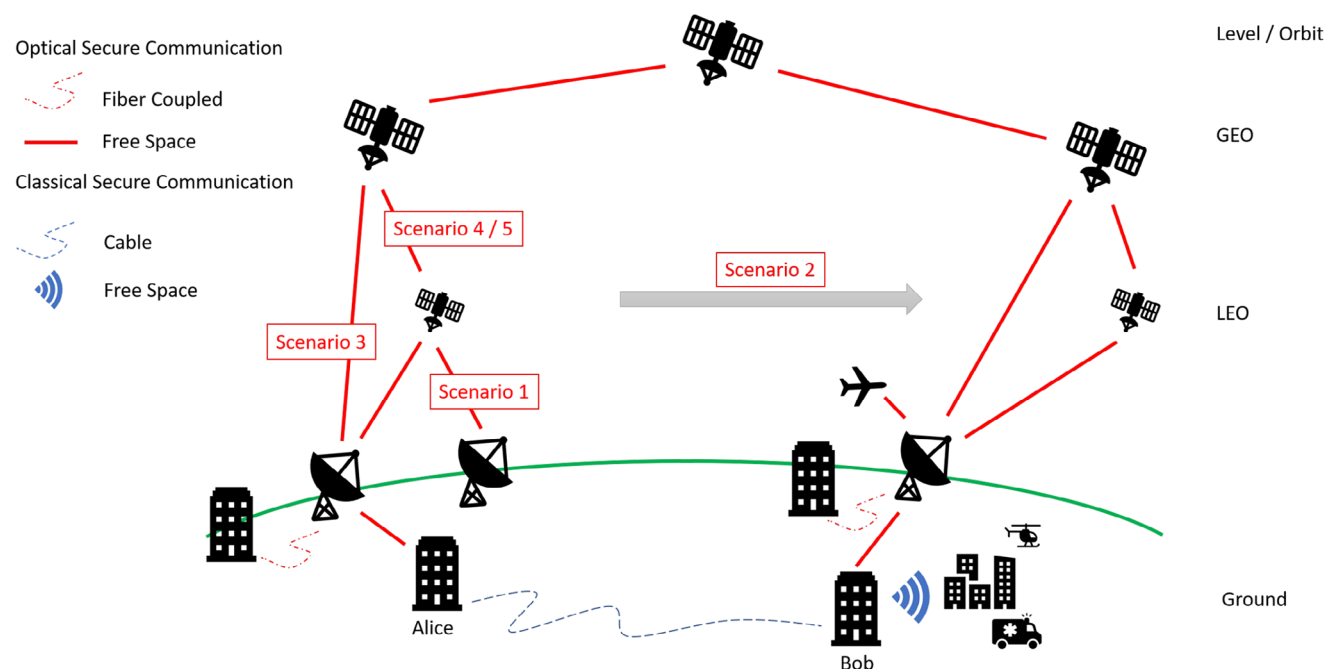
Optical Secure Communication

Fiber Coupled

Free Space

Classical Secure Communication

Cable

Free Space

Level / Orbit

GEO

LEO

Ground

Scenario 4 / 5

Scenario 2

Scenario 3

Scenario 1

Alice

Bob